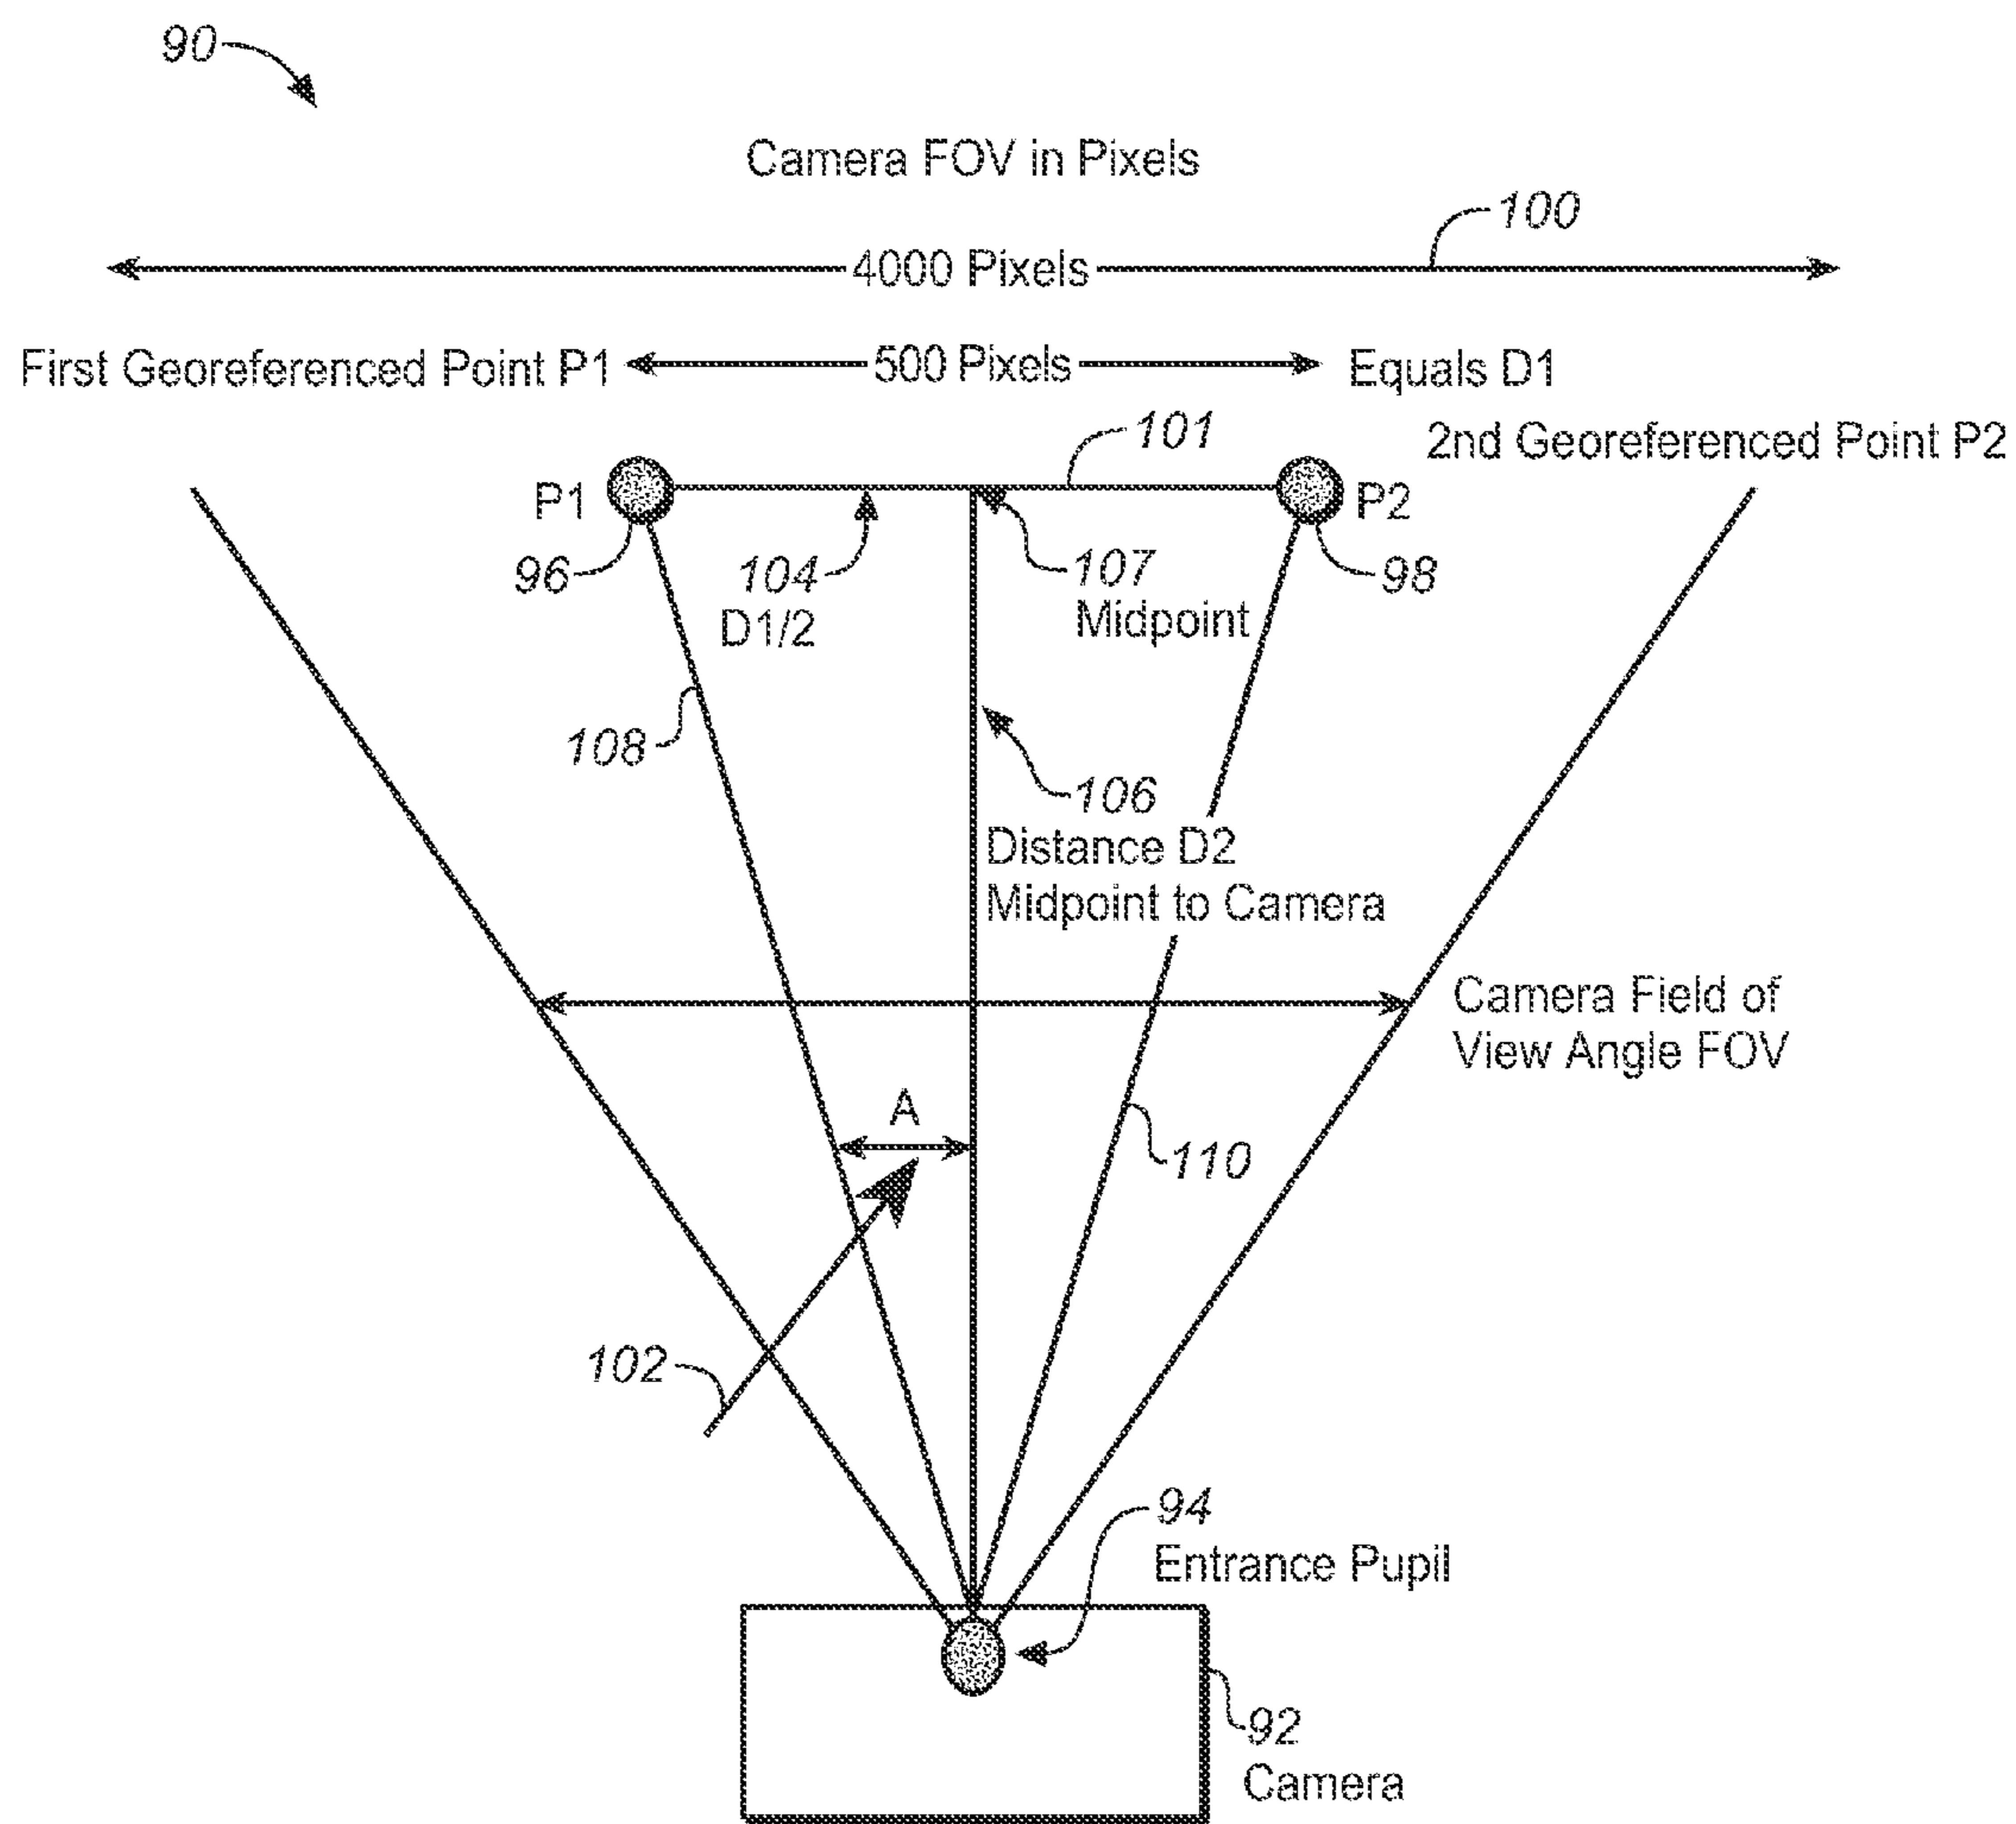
90

Camera FOV in Pixels

100

4000 Pixels

First Georeferenced Point P1 500 Pixels Equals D1

101

2nd Georeferenced Point P2

P1

P2

96

104

D1/2

107

Midpoint

98

108

106

Distance D2

Midpoint to Camera

Camera Field of View Angle FOV

A

110

102

94

Entrance Pupil

92

Camera